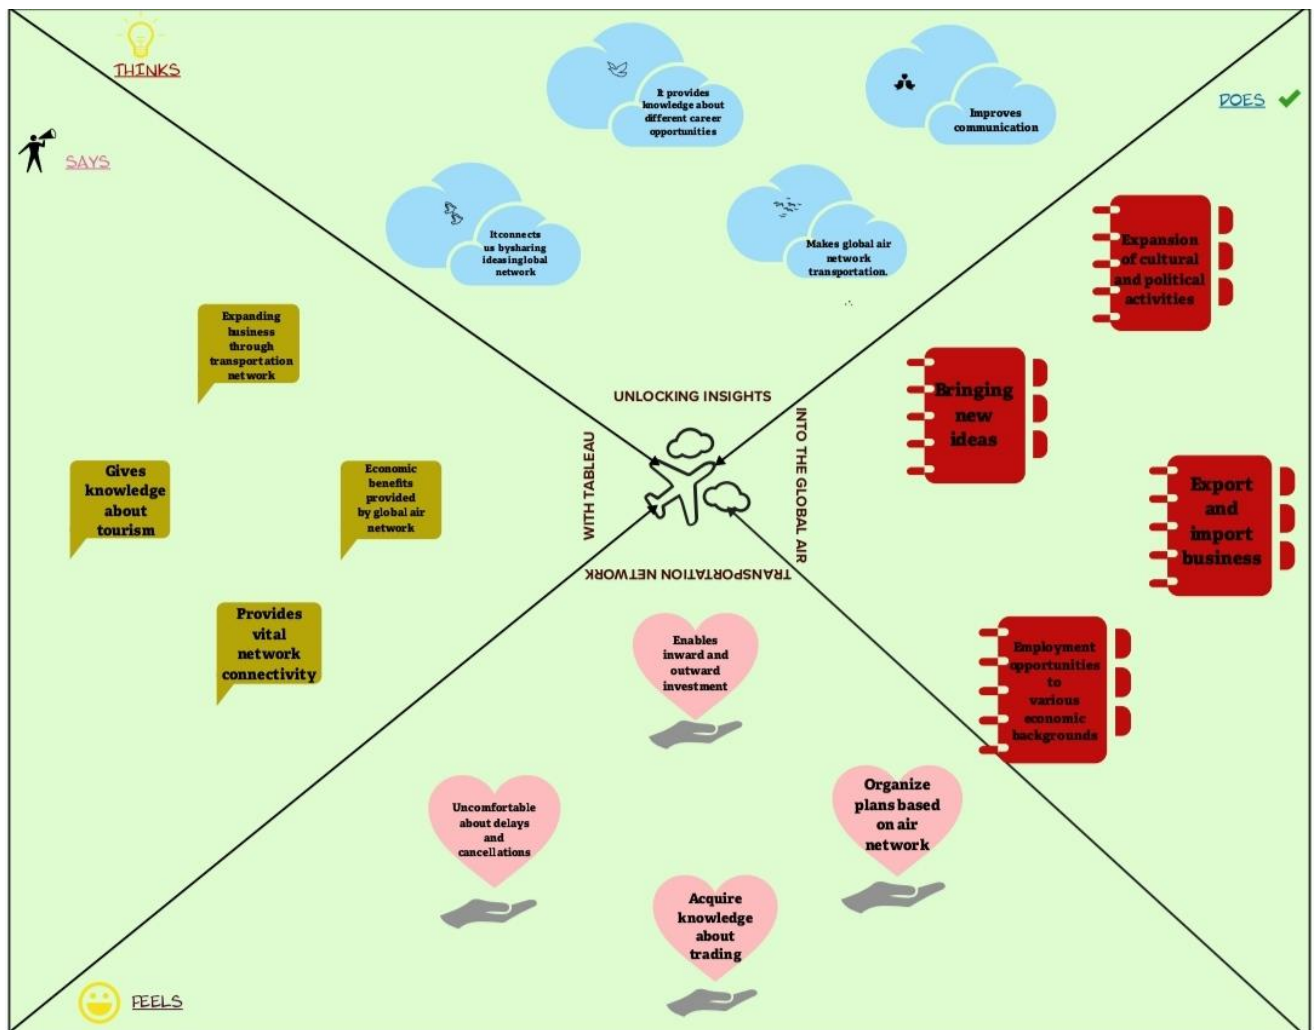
THINKS

It provides knowledge about different career opportunities

Improves communication

Itconnects us bysharing ideasinglobal network

Makes global air network transportation.

DOES

SAYS

Expansion of cultural and political activities

Bringing new ideas

Export and import business

Employment opportunities to various economic backgrounds

Expanding business through transportation network

Gives knowledge about tourism

Economic benefits provided by global air network

Provides vital network connectivity

UNLOCKING INSIGHTS INTO THE GLOBAL AIR TRANSPORTATION NETWORK WITH TABLEAU

Enables inward and outward investment

Uncomfortable about delays and cancellations

Organize plans based on air network

Acquire knowledge about trading

FEELS